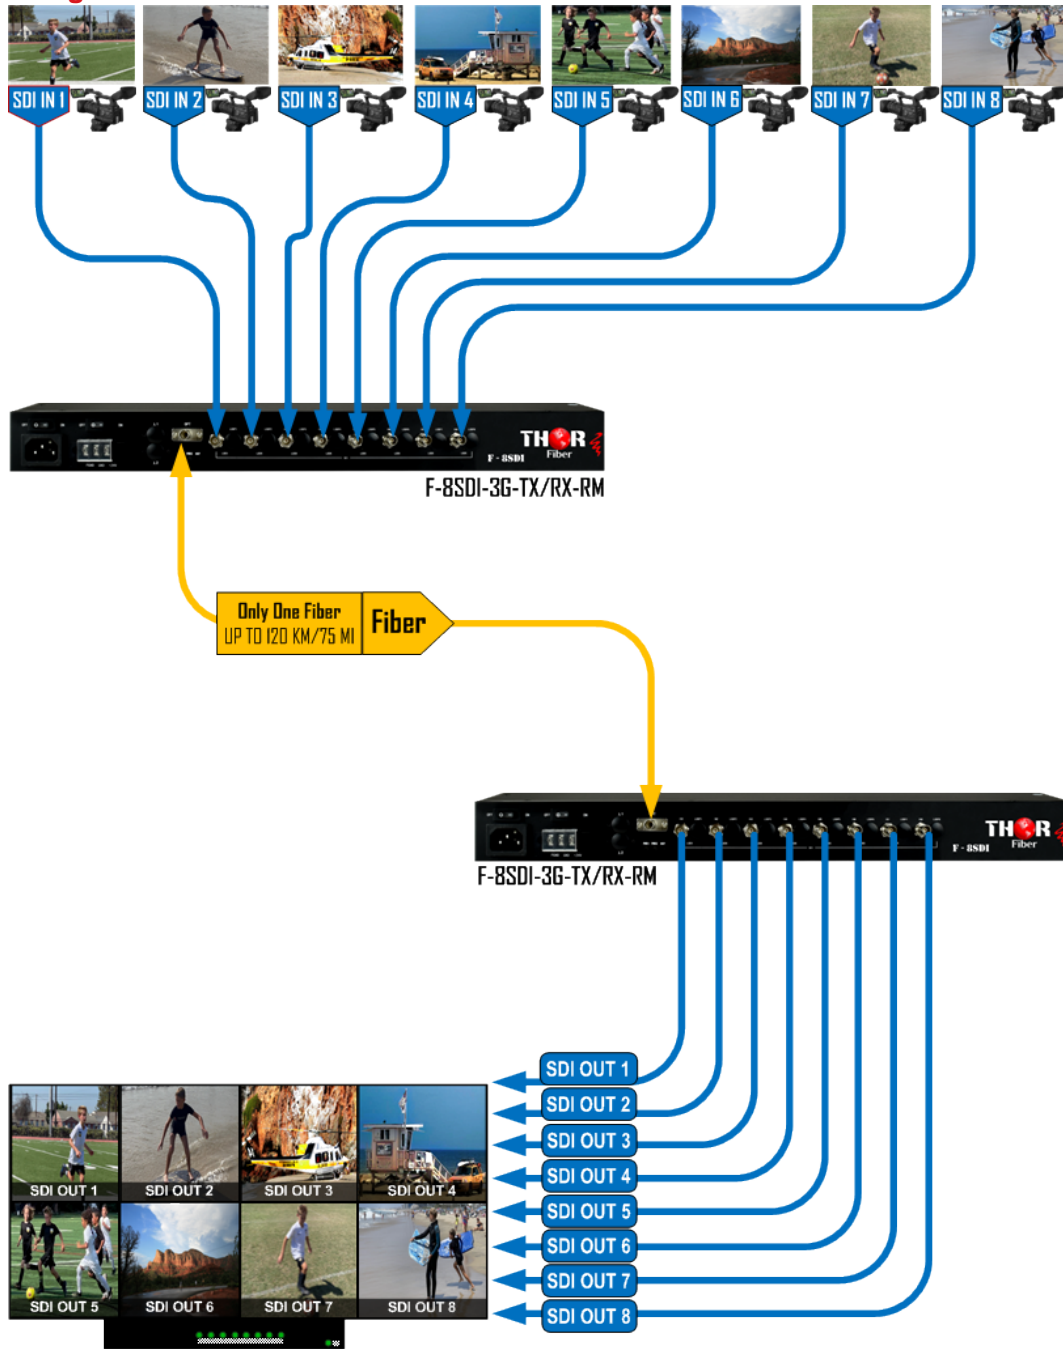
SDI IN 1 SDI IN 2 SDI IN 3 SDI IN 4 SDI IN 5 SDI IN 6 SDI IN 7 SDI IN 8

THOR Fiber
F-8SDI

F-8SDI-3G-TX/RX-RM

Only One Fiber
UP TO 120 KM/75 MI
Fiber

THOR Fiber
F-8SDI

F-8SDI-3G-TX/RX-RM

SDI OUT 1
SDI OUT 2
SDI OUT 3
SDI OUT 4
SDI OUT 5
SDI OUT 6
SDI OUT 7
SDI OUT 8

| SDI OUT 1 | SDI OUT 2 | SDI OUT 3 | SDI OUT 4 |
|---|---|---|---|
| SDI OUT 5 | SDI OUT 6 | SDI OUT 7 | SDI OUT 8 |